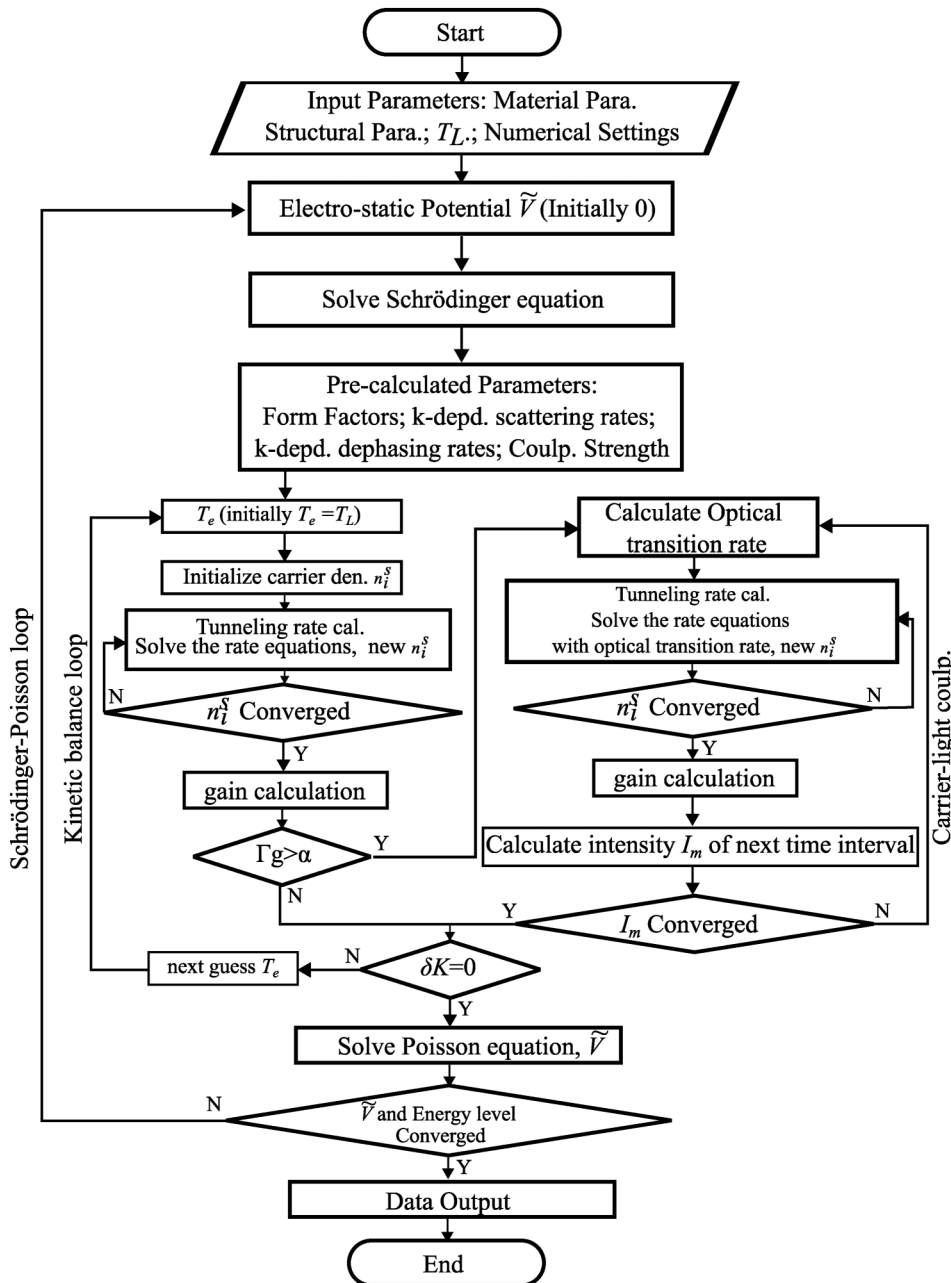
Start

Input Parameters: Material Para. Structural Para.; $T_L$.; Numerical Settings

Electro-static Potential $\widetilde{V}$ (Initially 0)

Solve Schrödinger equation

Pre-calculated Parameters: Form Factors; k-depd. scattering rates; k-depd. dephasing rates; Coulp. Strength

Schrödinger-Poisson loop

Kinetic balance loop

$T_e$ (initially $T_e = T_L$)

Initialize carrier den. $n_i^s$

Tunneling rate cal. Solve the rate equations, new $n_i^s$

N

$n_i^s$ Converged

Y

gain calculation

$\Gamma g > \alpha$

Y

N

Calculate Optical transition rate

Tunneling rate cal. Solve the rate equations with optical transition rate, new $n_i^s$

$n_i^s$ Converged

N

Y

gain calculation

Calculate intensity $I_m$ of next time interval

Carrier-light coulp.

Y

$I_m$ Converged

N

next guess $T_e$

N

$\delta K$=0

Y

Solve Poisson equation, $\widetilde{V}$

N

$\widetilde{V}$ and Energy level Converged

Y

Data Output

End